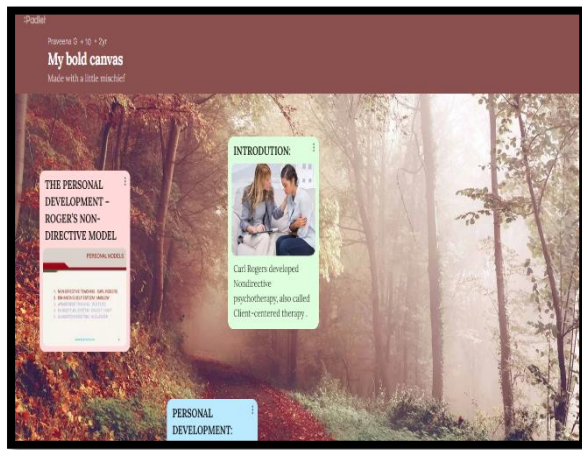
Padlet

Praveena D + 10 • 2yr

My bold canvas

Made with a little mischief

THE PERSONAL DEVELOPMENT – ROGER'S NON-DIRECTIVE MODEL

PERSONAL MODELS

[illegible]

INTRODUTION:

Carl Rogers developed Nondirective psychotherapy; also called Client-centered therapy .

PERSONAL DEVELOPMENT: